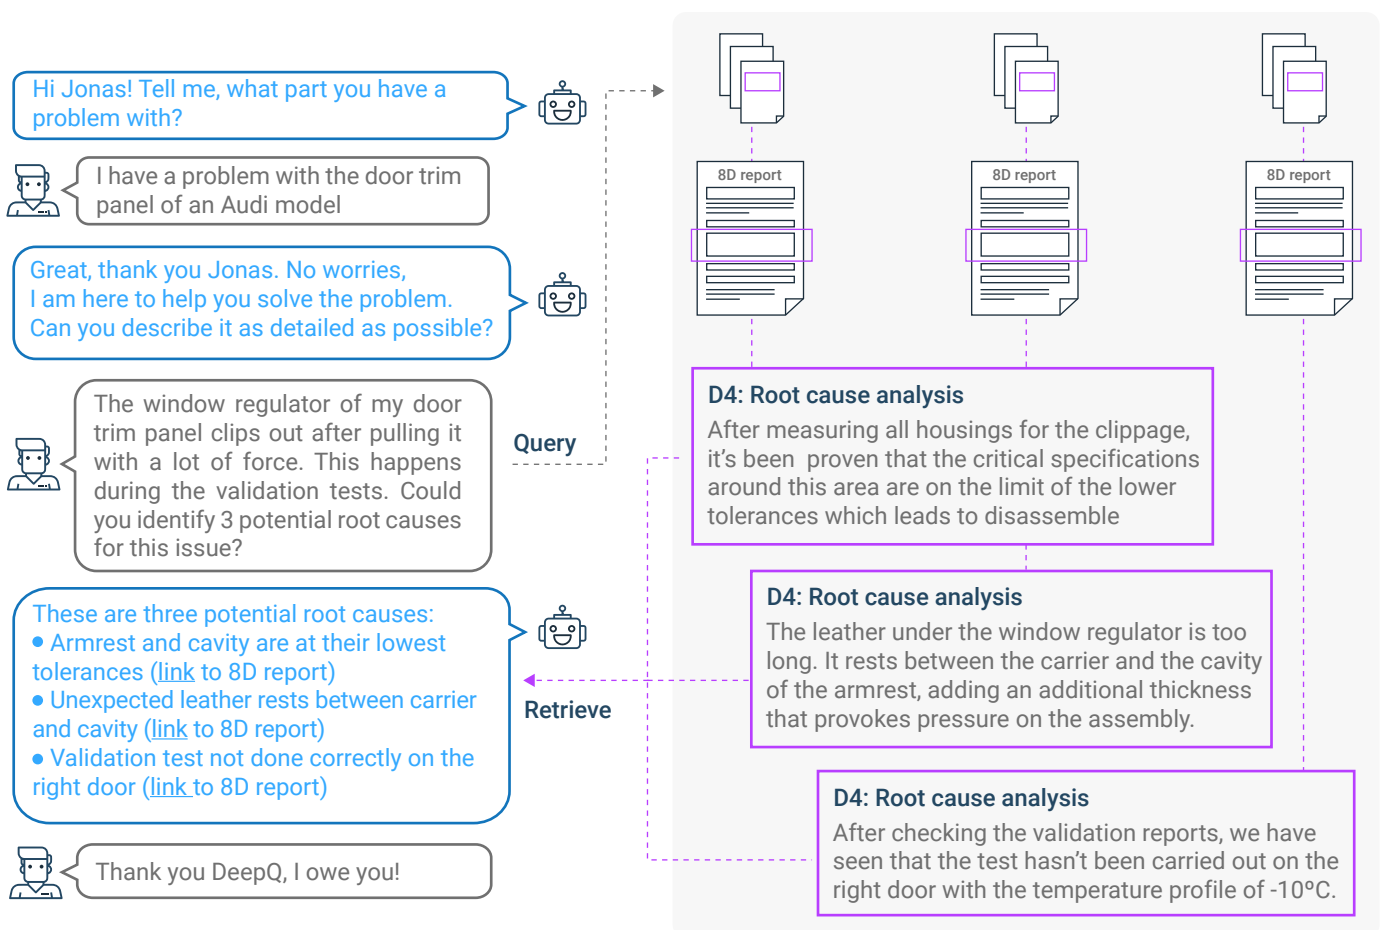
Hi Jonas! Tell me, what part you have a problem with?

I have a problem with the door trim panel of an Audi model

Great, thank you Jonas. No worries, I am here to help you solve the problem. Can you describe it as detailed as possible?

The window regulator of my door trim panel clips out after pulling it with a lot of force. This happens during the validation tests. Could you identify 3 potential root causes for this issue?

Query

These are three potential root causes:
• Armrest and cavity are at their lowest tolerances (link to 8D report)
• Unexpected leather rests between carrier and cavity (link to 8D report)
• Validation test not done correctly on the right door (link to 8D report)

Retrieve

Thank you DeepQ, I owe you!

8D report

8D report

8D report

D4: Root cause analysis
After measuring all housings for the clippage, it's been proven that the critical specifications around this area are on the limit of the lower tolerances which leads to disassemble

D4: Root cause analysis
The leather under the window regulator is too long. It rests between the carrier and the cavity of the armrest, adding an additional thickness that provokes pressure on the assembly.

D4: Root cause analysis
After checking the validation reports, we have seen that the test hasn't been carried out on the right door with the temperature profile of -10ºC.